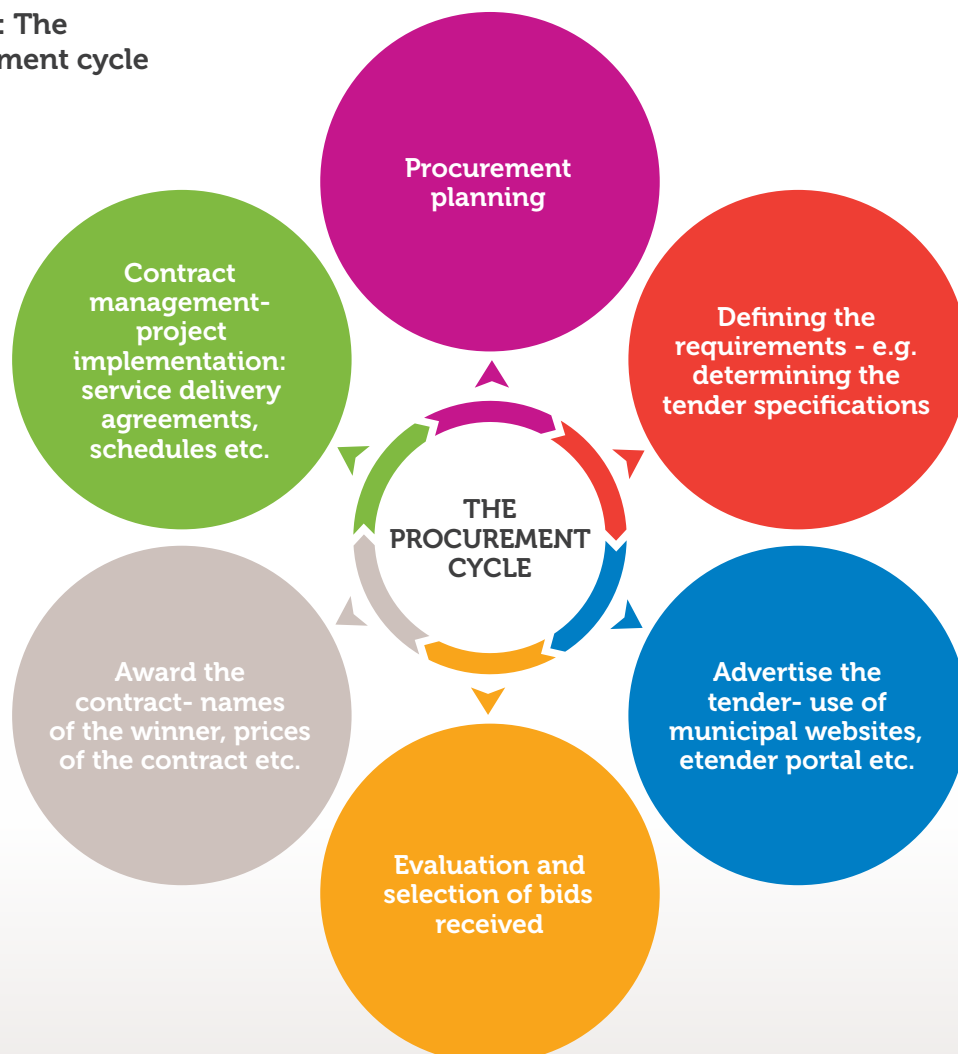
: The
ment cycle

Procurement planning

Defining the requirements - e.g. determining the tender specifications

Advertise the tender- use of municipal websites, etender portal etc.

Evaluation and selection of bids received

Award the contract- names of the winner, prices of the contract etc.

Contract management-project implementation: service delivery agreements, schedules etc.

THE PROCUREMENT CYCLE